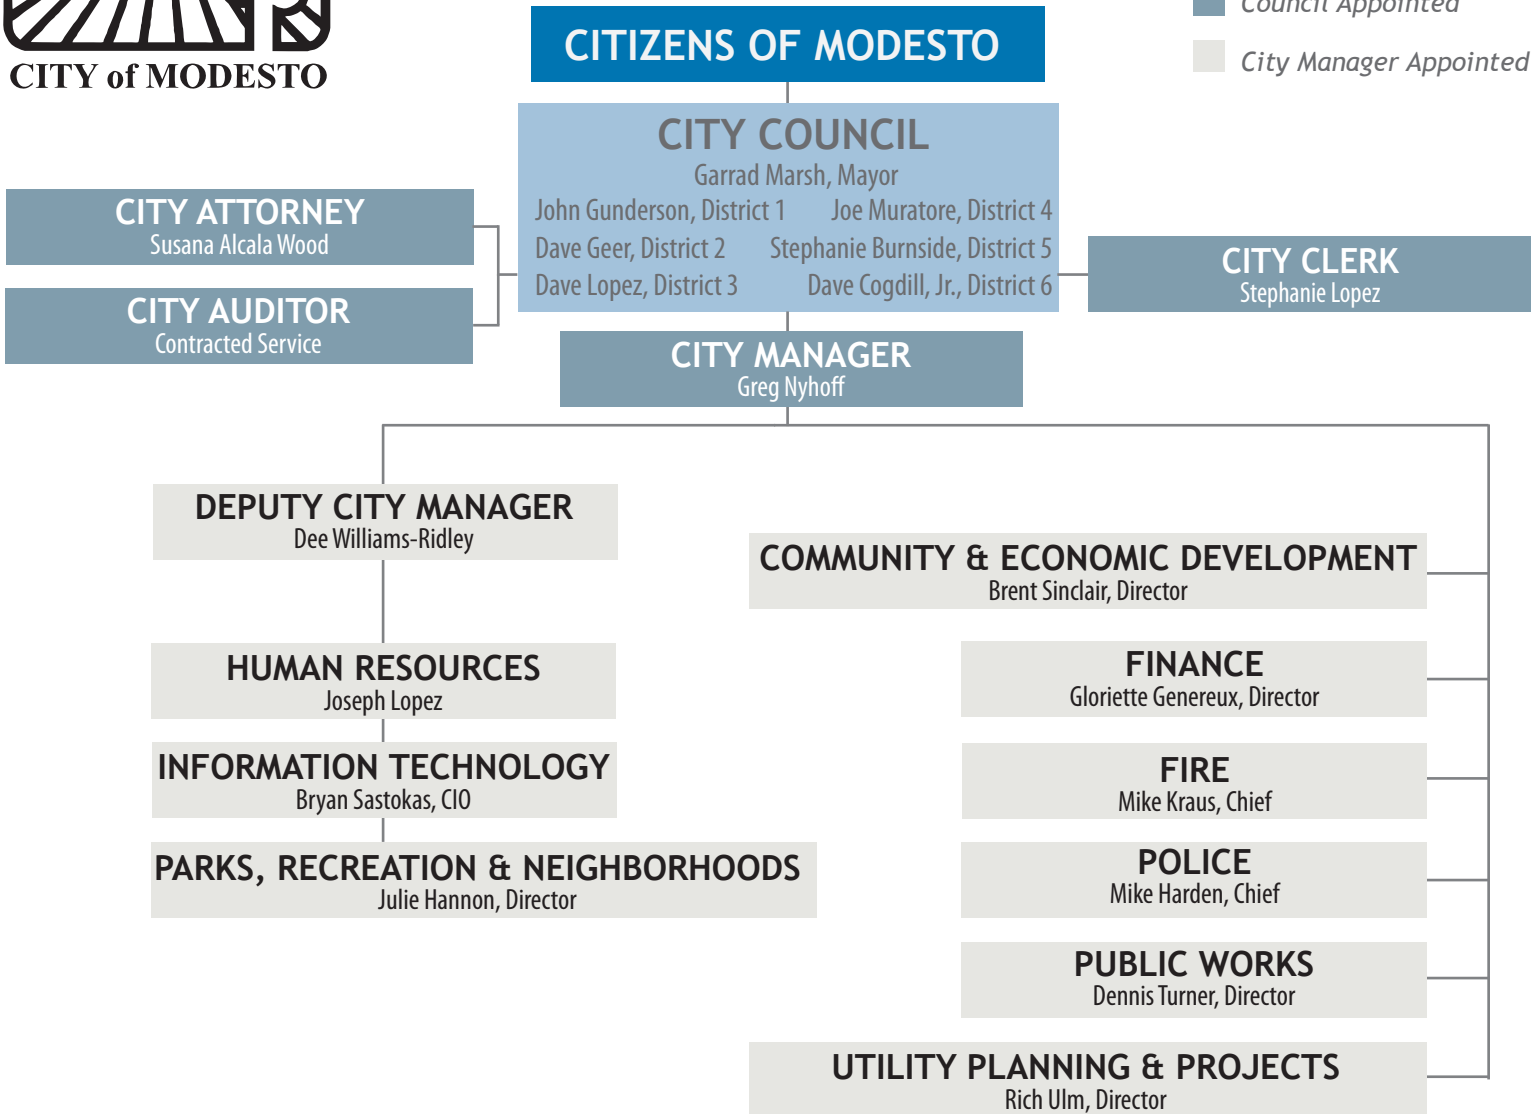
CITY of MODESTO

CITIZENS OF MODESTO

Council Appointed

City Manager Appointed

CITY COUNCIL
Garrad Marsh, Mayor
John Gunderson, District 1
Joe Muratore, District 4
Dave Geer, District 2
Stephanie Burnside, District 5
Dave Lopez, District 3
Dave Cogdill, Jr., District 6

CITY ATTORNEY
Susana Alcala Wood

CITY AUDITOR
Contracted Service

CITY CLERK
Stephanie Lopez

CITY MANAGER
Greg Nyhoff

DEPUTY CITY MANAGER
Dee Williams-Ridley

HUMAN RESOURCES
Joseph Lopez

INFORMATION TECHNOLOGY
Bryan Sastokas, CIO

PARKS, RECREATION & NEIGHBORHOODS
Julie Hannon, Director

COMMUNITY & ECONOMIC DEVELOPMENT
Brent Sinclair, Director

FINANCE
Gloriette Genereux, Director

FIRE
Mike Kraus, Chief

POLICE
Mike Harden, Chief

PUBLIC WORKS
Dennis Turner, Director

UTILITY PLANNING & PROJECTS
Rich Ulm, Director